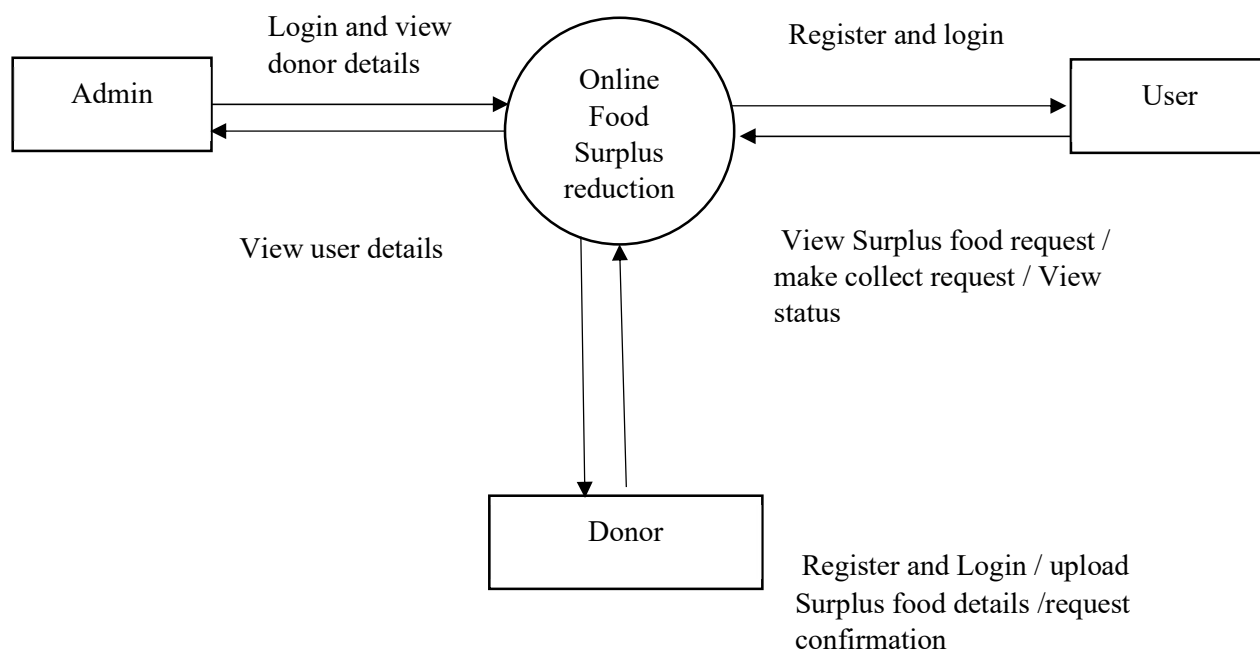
Login and view donor details

Admin

Online Food Surplus reduction

Register and login

User

View user details

View Surplus food request / make collect request / View status

Donor

Register and Login / upload Surplus food details /request confirmation